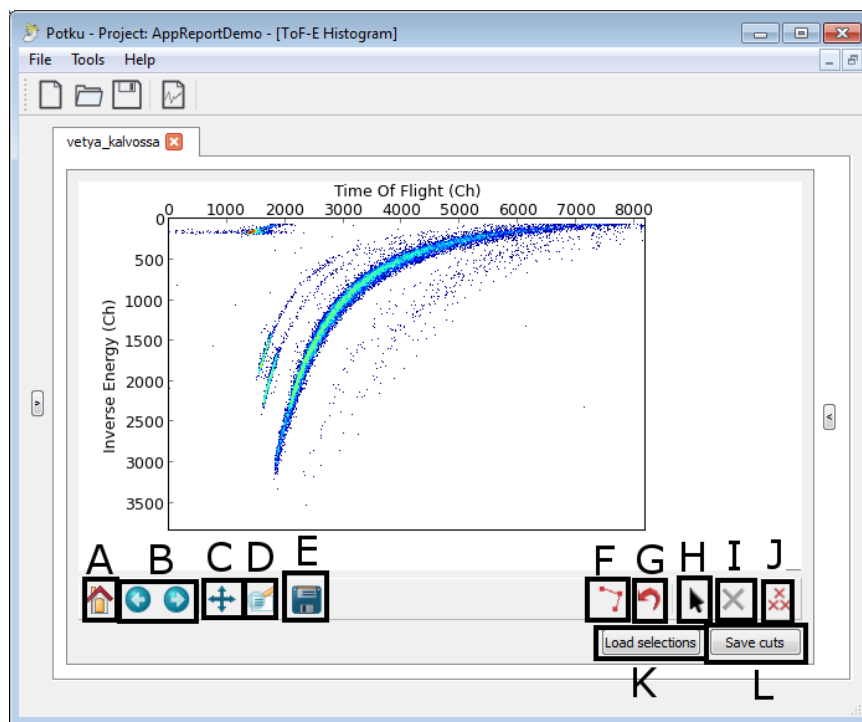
Potku - Project: AppReportDemo - [ToF-E Histogram]

File Tools Help

vetya_kalvossa

Time Of Flight (Ch)

0 1000 2000 3000 4000 5000 6000 7000 8000

Inverse Energy (Ch)

0 500 1000 1500 2000 2500 3000 3500

A B C D E F G H I J

Load selections

Save cuts

K L